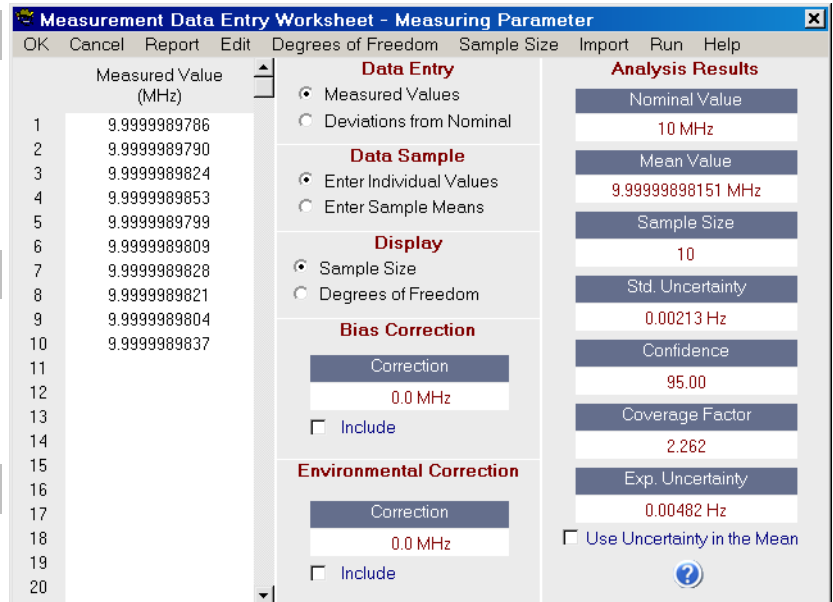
Measurement Data Entry Worksheet - Measuring Parameter

OK Cancel Report Edit Degrees of Freedom Sample Size Import Run Help

| | Measured Value (MHz) |
|---|---|
| 1 | 9.9999989786 |
| 2 | 9.9999989790 |
| 3 | 9.9999989824 |
| 4 | 9.9999989853 |
| 5 | 9.9999989799 |
| 6 | 9.9999989809 |
| 7 | 9.9999989828 |
| 8 | 9.9999989821 |
| 9 | 9.9999989804 |
| 10 | 9.9999989837 |
| 11 | |
| 12 | |
| 13 | |
| 14 | |
| 15 | |
| 16 | |
| 17 | |
| 18 | |
| 19 | |
| 20 | |

Data Entry
Measured Values
Deviations from Nominal

Data Sample
Enter Individual Values
Enter Sample Means

Display
Sample Size
Degrees of Freedom

Bias Correction
Correction
0.0 MHz
Include

Environmental Correction
Correction
0.0 MHz
Include

Analysis Results
Nominal Value
10 MHz
Mean Value
9.99999898151 MHz
Sample Size
10
Std. Uncertainty
0.00213 Hz
Confidence
95.00
Coverage Factor
2.262
Exp. Uncertainty
0.00482 Hz
Use Uncertainty in the Mean